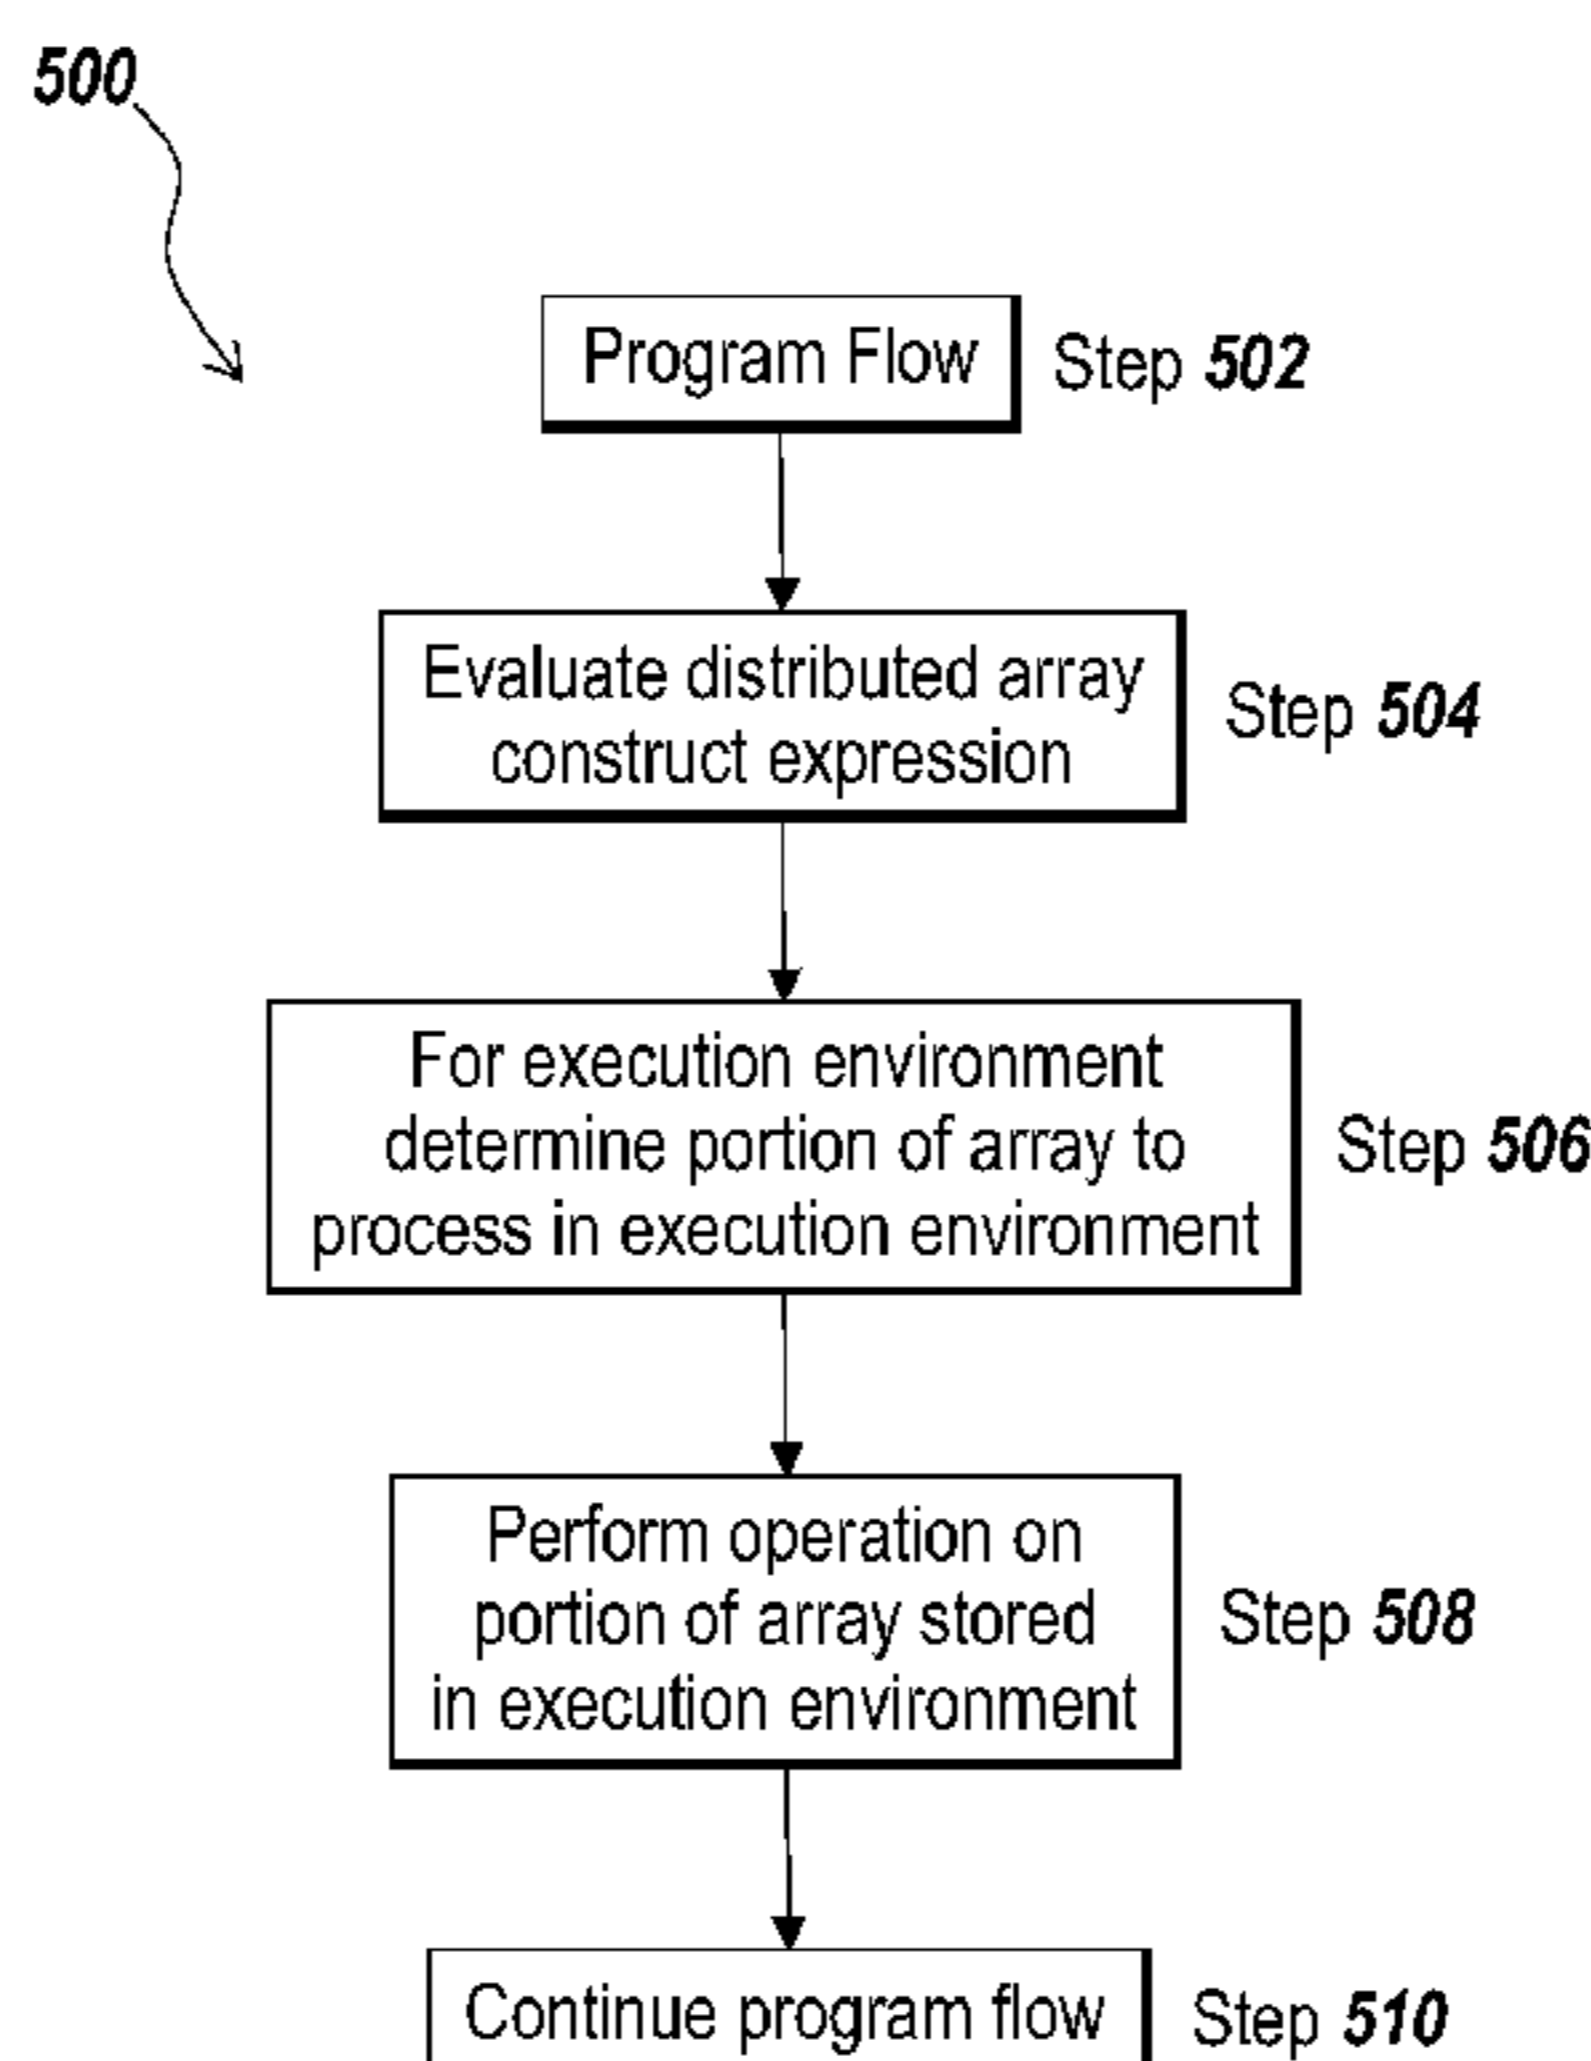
500

Program Flow

Step 502

Evaluate distributed array construct expression

Step 504

For execution environment determine portion of array to process in execution environment

Step 506

Perform operation on portion of array stored in execution environment

Step 508

Continue program flow

Step 510